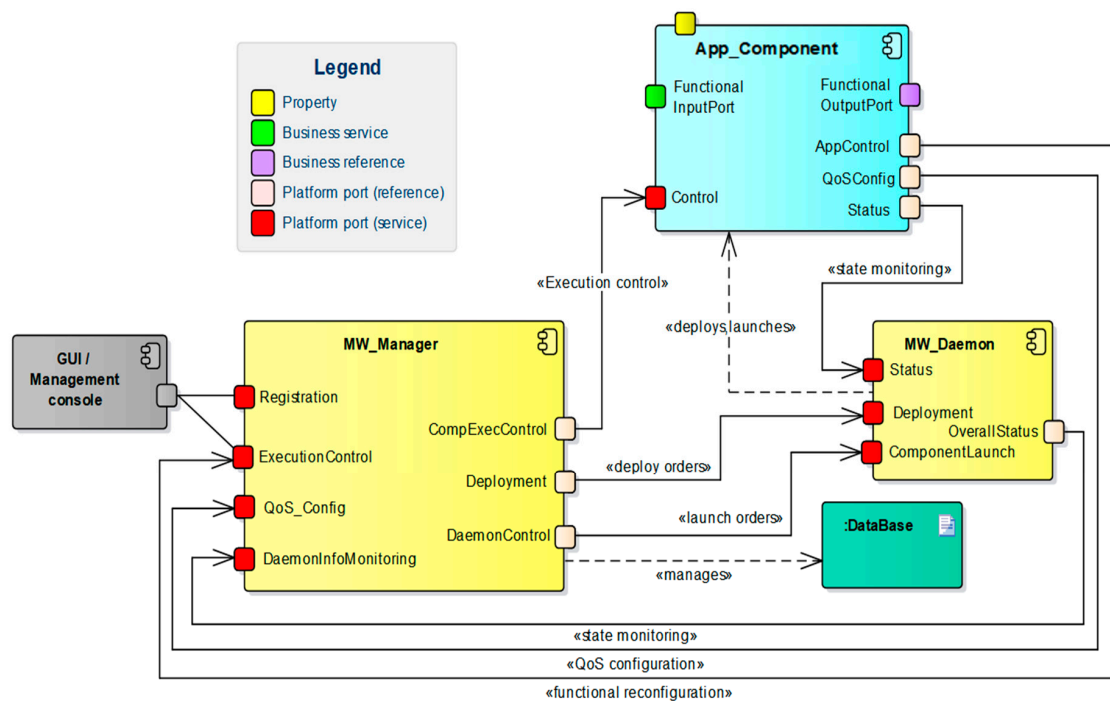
Legend
Property
Business service
Business reference
Platform port (reference)
Platform port (service)

App_Component
Functional InputPort
Functional OutputPort
AppControl
QoSConfig
Control
Status

«Execution control»
«state monitoring»
«deploys,launches»

GUI / Management console

MW_Manager
Registration
ExecutionControl
QoS_Config
DaemonInfoMonitoring
CompExecControl
Deployment
DaemonControl

MW_Daemon
Status
Deployment
OverallStatus
ComponentLaunch

«deploy orders»
«launch orders»
:DataBase
«manages»
«state monitoring»
«QoS configuration»
«functional reconfiguration»